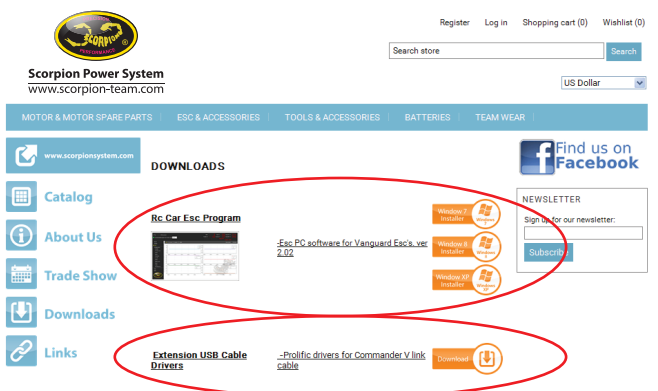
SCORPION PERFORMANCE

Scorpion Power System
www.scorpion-team.com

Register Log in Shopping cart (0) Wishlist (0)

Search store
Search

US Dollar

MOTOR & MOTOR SPARE PARTS ESC & ACCESSORIES TOOLS & ACCESSORIES BATTERIES TEAM WEAR

www.scorpionsystem.com

Catalog

About Us

Trade Show

Downloads

Links

DOWNLOADS

Rc Car Esc Program

-Esc PC software for Vanguard Esc's. ver 2.02

Window 7 Installer
Windows

Window 8 Installer
Windows

Window XP Installer
Windows

Extension USB Cable Drivers

-Prolific drivers for Commander V link cable

Download

Find us on Facebook

NEWSLETTER

Sign up for our newsletter:

Subscribe